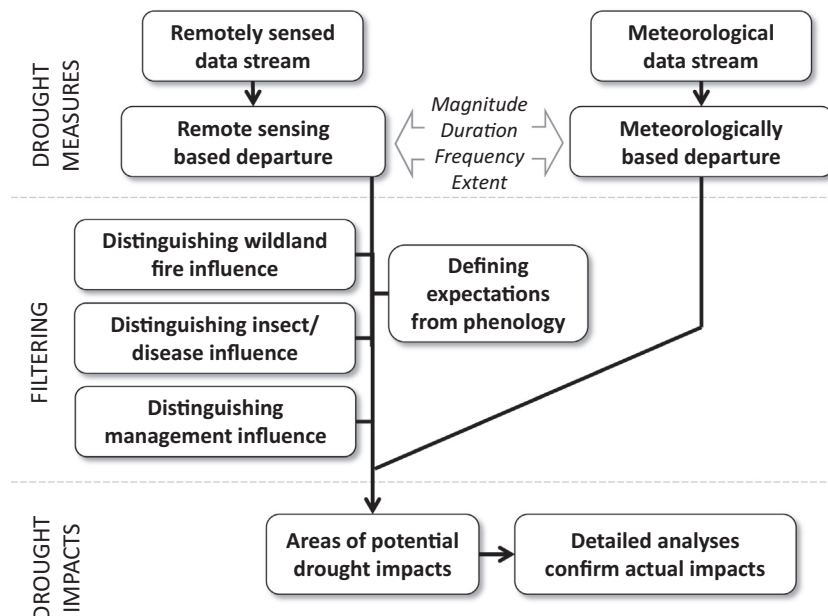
DROUGHT MEASURES

Remotely sensed data stream

Meteorological data stream

Remote sensing based departure

Magnitude
Duration
Frequency
Extent

Meteorologically based departure

FILTERING

Distinguishing wildland fire influence

Defining expectations from phenology

Distinguishing insect/ disease influence

Distinguishing management influence

DROUGHT IMPACTS

Areas of potential drought impacts

Detailed analyses confirm actual impacts